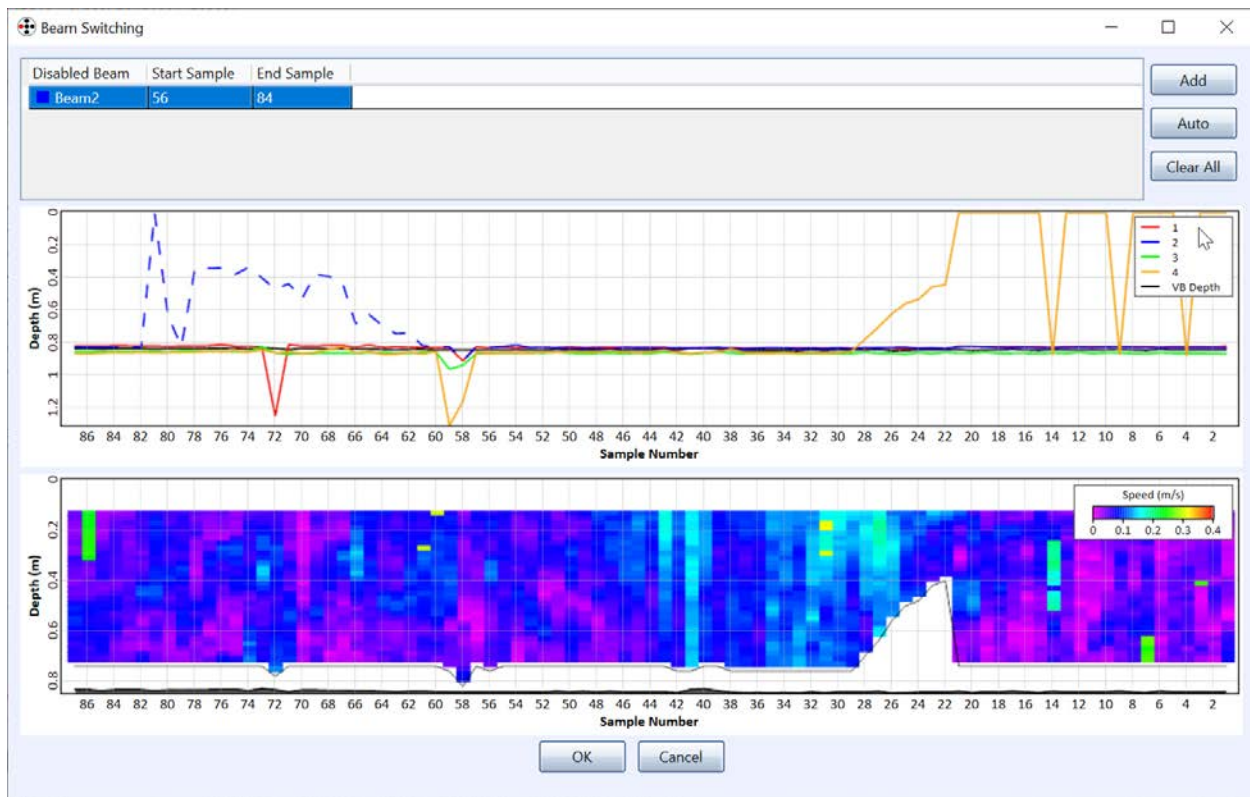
Beam Switching

| Disabled Beam | Start Sample | End Sample |
|---|---|---|
| Beam2 | 56 | 84 |

Add

Auto

Clear All

Depth (m)

0
0.2
0.4
0.6
0.8
1
1.2

1
2
3
4
VB Depth

86 84 82 80 78 76 74 72 70 68 66 64 62 60 58 56 54 52 50 48 46 44 42 40 38 36 34 32 30 28 26 24 22 20 18 16 14 12 10 8 6 4 2

Sample Number

Depth (m)

0
0.2
0.4
0.6
0.8

Speed (m/s)

0 0.1 0.2 0.3 0.4

86 84 82 80 78 76 74 72 70 68 66 64 62 60 58 56 54 52 50 48 46 44 42 40 38 36 34 32 30 28 26 24 22 20 18 16 14 12 10 8 6 4 2

Sample Number

OK

Cancel